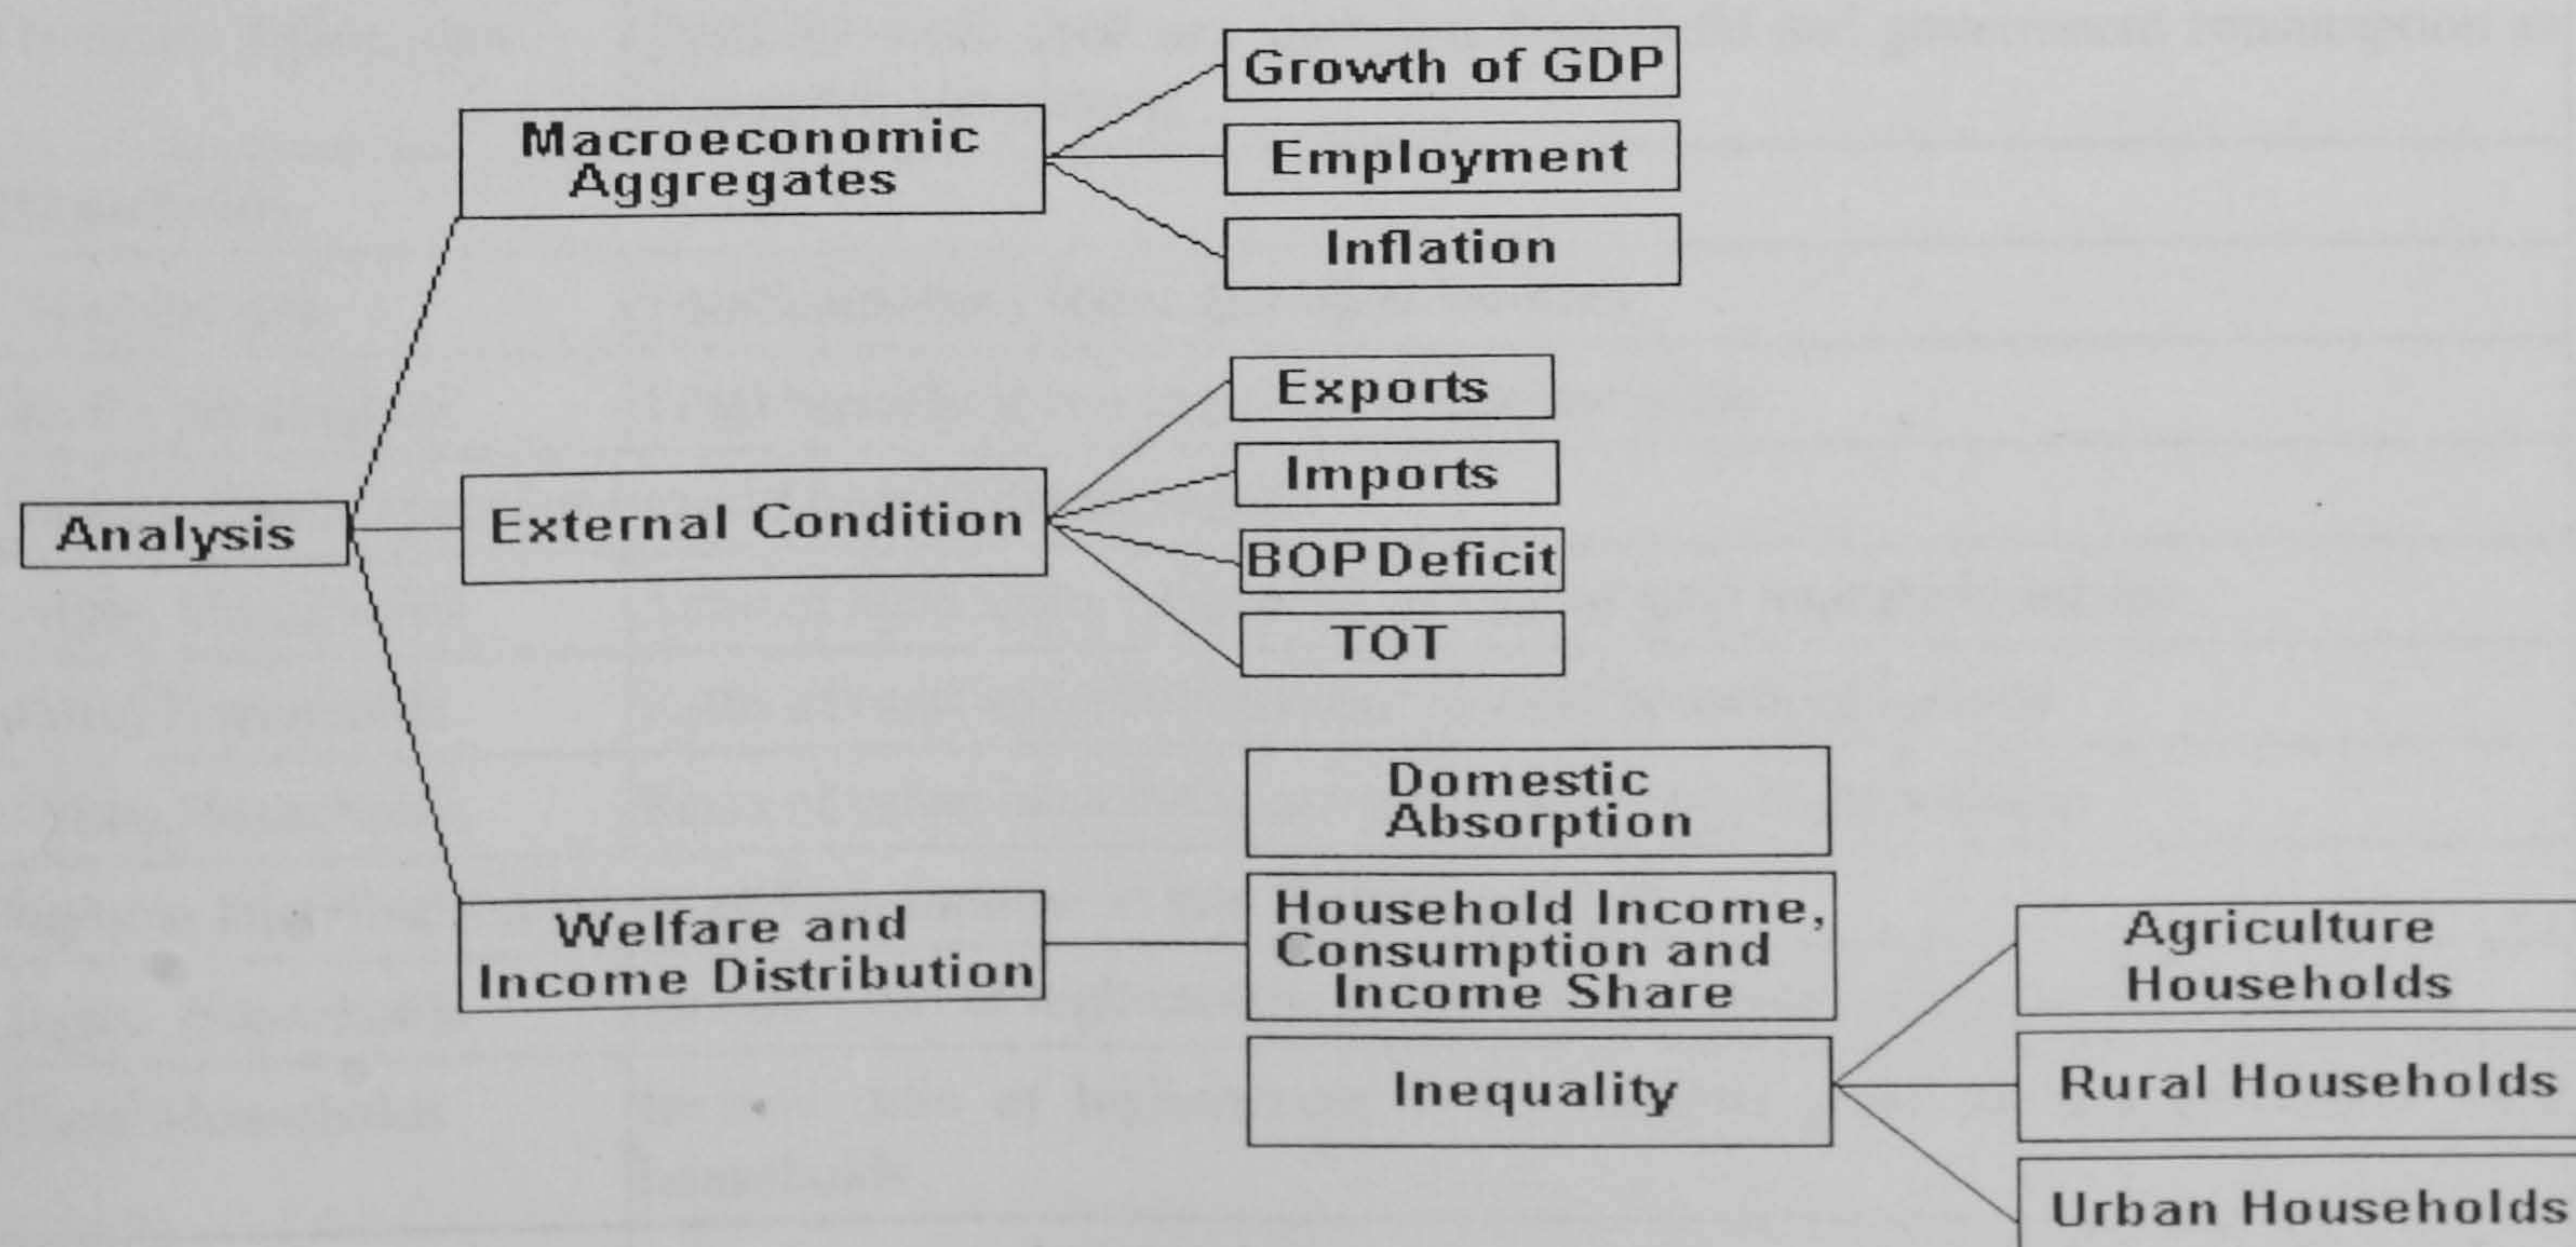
Analysis

Macroeconomic Aggregates

Growth of GDP

Employment

Inflation

External Condition

Exports

Imports

BOP Deficit

TOT

Welfare and Income Distribution

Domestic Absorption

Household Income, Consumption and Income Share

Inequality

Agriculture Households

Rural Households

Urban Households